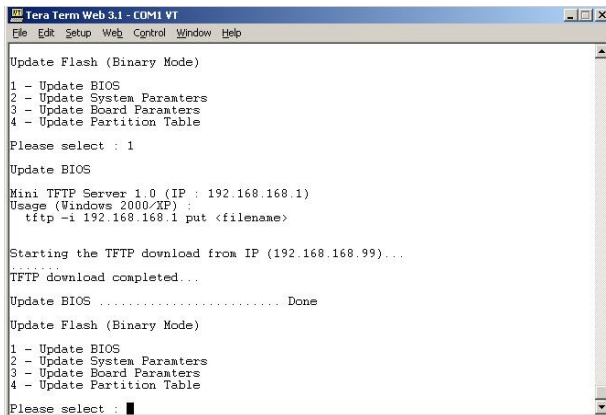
Tera Term Web 3.1 - COM1 VT
File Edit Setup Web Control Window Help

Update Flash (Binary Mode)

1 - Update BIOS
2 - Update System Paramters
3 - Update Board Paramters
4 - Update Partition Table

Please select : 1

Update BIOS

Mini TFTP Server 1.0 (IP : 192.168.168.1)
Usage (Windows 2000/XP) :
tftp -i 192.168.168.1 put <filename>

Starting the TFTP download from IP (192.168.168.99)...
.......
TFTP download completed...

Update BIOS ......................... Done

Update Flash (Binary Mode)

1 - Update BIOS
2 - Update System Paramters
3 - Update Board Paramters
4 - Update Partition Table

Please select :